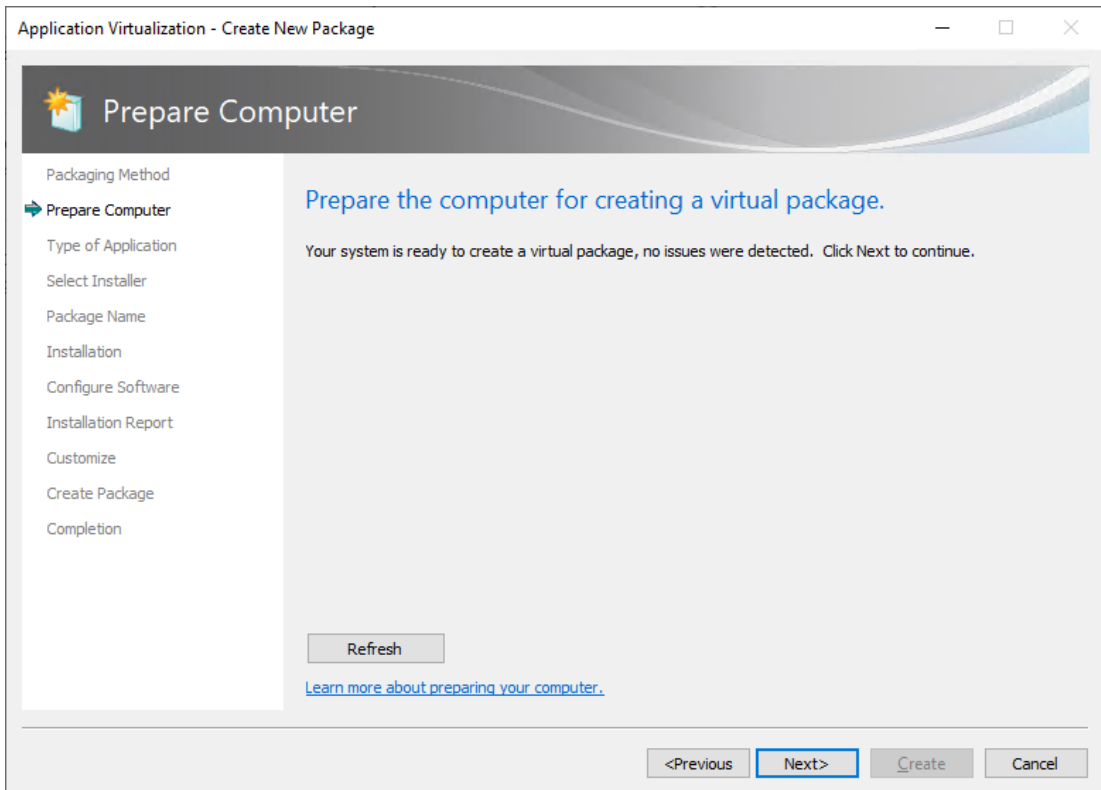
Application Virtualization - Create New Package

Prepare Computer

Packaging Method
Prepare Computer
Type of Application
Select Installer
Package Name
Installation
Configure Software
Installation Report
Customize
Create Package
Completion

Prepare the computer for creating a virtual package.

Your system is ready to create a virtual package, no issues were detected. Click Next to continue.

Refresh

Learn more about preparing your computer.

<Previous
Next>
Create
Cancel